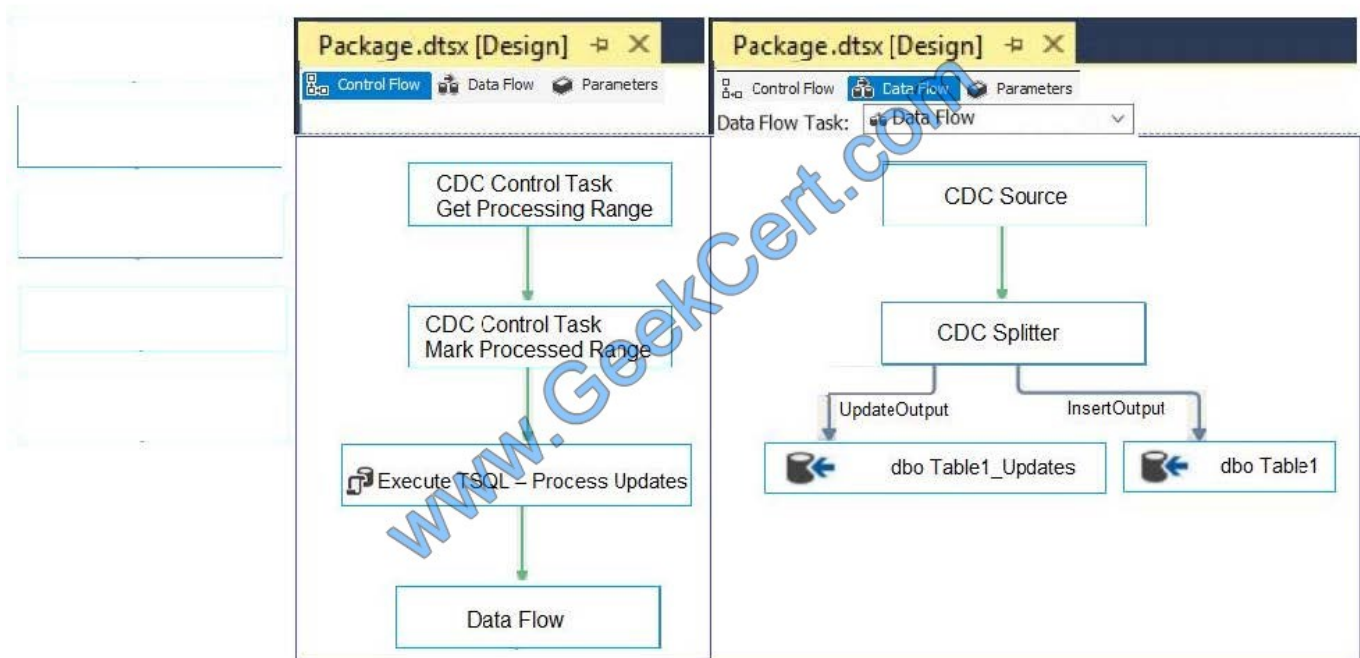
Package.dtsx [Design]

Control Flow Data Flow Parameters

CDC Control Task
Get Processing Range

CDC Control Task
Mark Processed Range

Execute TSQL – Process Updates

Data Flow

Package.dtsx [Design]

Control Flow Data Flow Parameters

Data Flow Task: Data Flow

CDC Source

CDC Splitter

UpdateOutput

InsertOutput

dbo Table1_Updates

dbo Table1

www.GeekCert.com